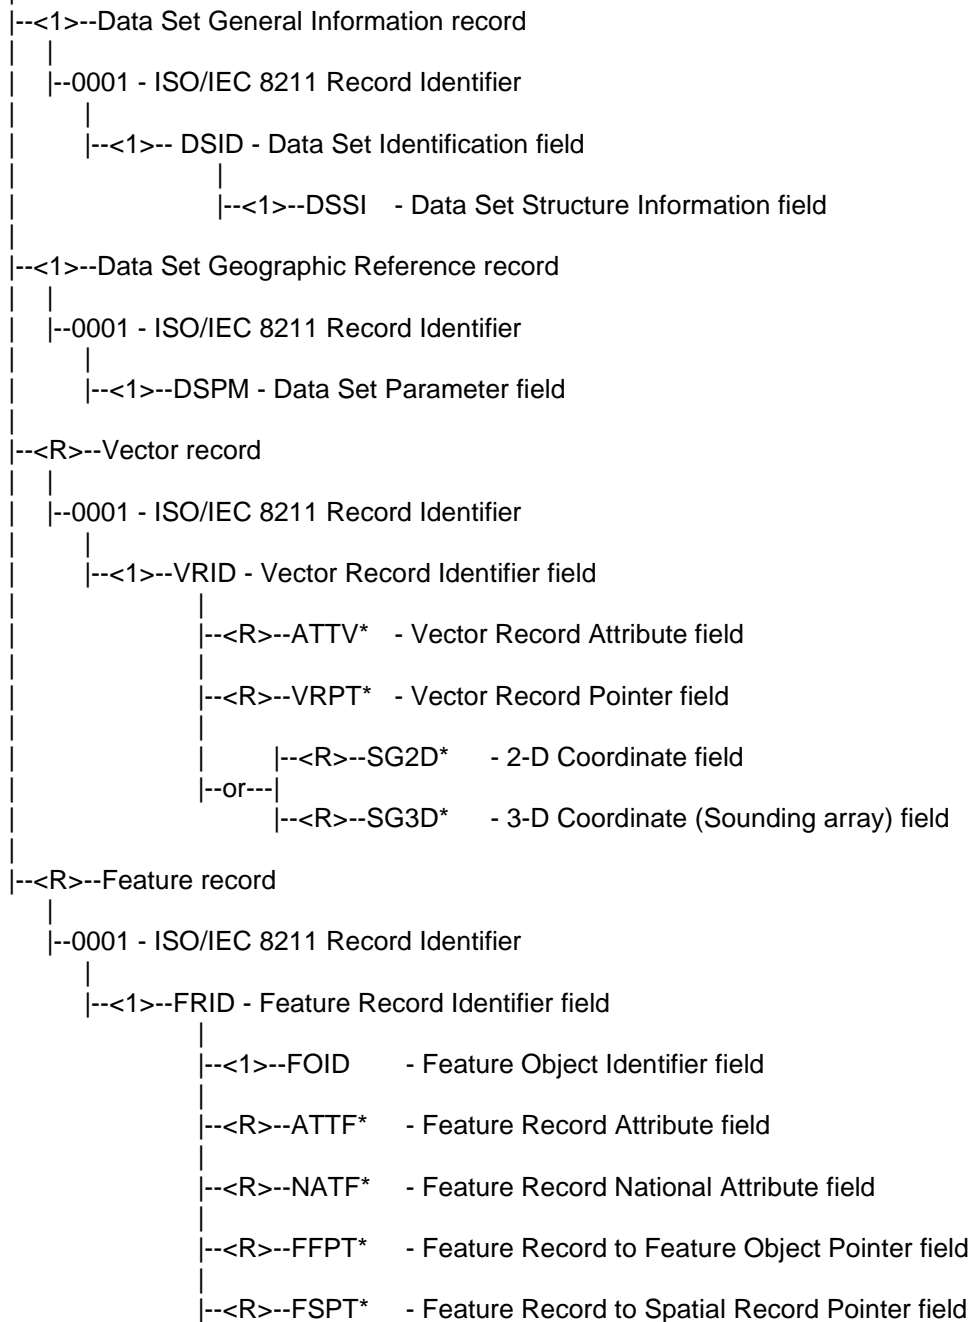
|--<1>--Data Set General Information record
|
|--0001 - ISO/IEC 8211 Record Identifier
|
|--<1>-- DSID - Data Set Identification field
|
|--<1>--DSSI - Data Set Structure Information field

|--<1>--Data Set Geographic Reference record
|
|--0001 - ISO/IEC 8211 Record Identifier
|
|--<1>--DSPM - Data Set Parameter field

|--<R>--Vector record
|
|--0001 - ISO/IEC 8211 Record Identifier
|
|--<1>--VRID - Vector Record Identifier field
|
|--<R>--ATTV* - Vector Record Attribute field
|
|--<R>--VRPT* - Vector Record Pointer field
|
|--<R>--SG2D* - 2-D Coordinate field
|--or---|
|--<R>--SG3D* - 3-D Coordinate (Sounding array) field

|--<R>--Feature record
|
|--0001 - ISO/IEC 8211 Record Identifier
|
|--<1>--FRID - Feature Record Identifier field
|
|--<1>--FOID - Feature Object Identifier field
|
|--<R>--ATTF* - Feature Record Attribute field
|
|--<R>--NATF* - Feature Record National Attribute field
|
|--<R>--FFPT* - Feature Record to Feature Object Pointer field
|
|--<R>--FSPT* - Feature Record to Spatial Record Pointer field